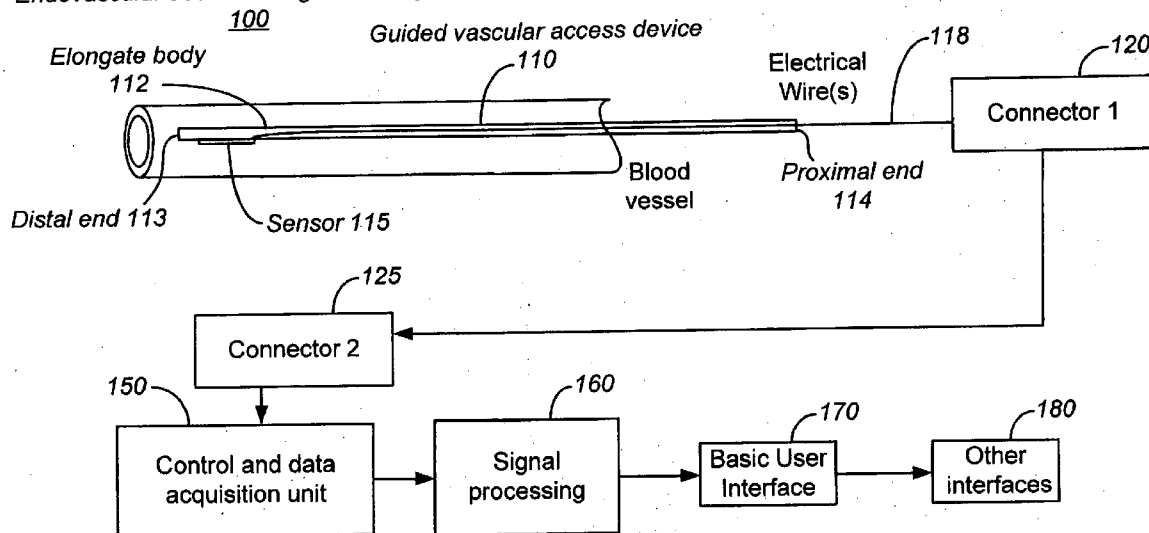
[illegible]

100

Guided vascular access device

Elongate body 112

110

Electrical Wire(s)

118

120

Connector 1

Blood vessel

Proximal end 114

Distal end 113

Sensor 115

125

Connector 2

150

160

170

180

Control and data acquisition unit

Signal processing

Basic User Interface

Other interfaces